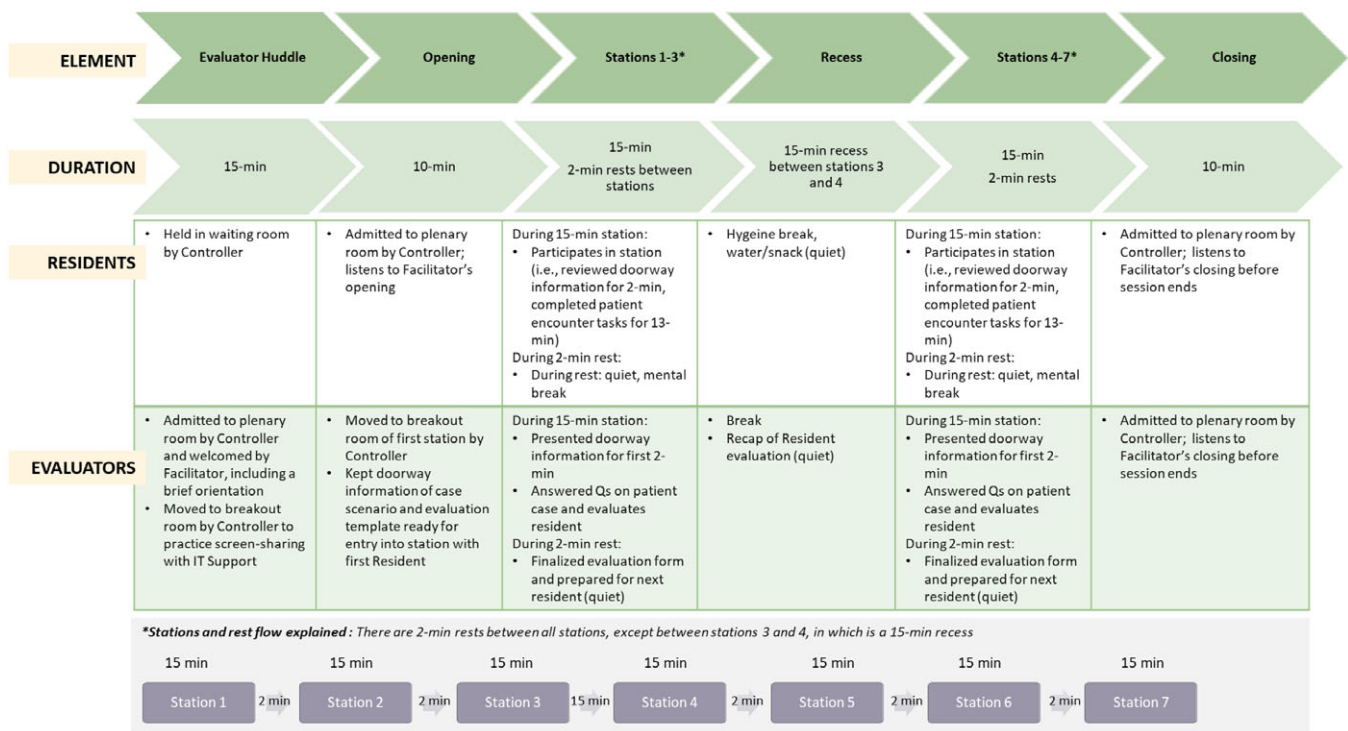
| | | | | | | |
|---|---|---|---|---|---|---|
| **ELEMENT** | Evaluator Huddle | Opening | Stations 1-3* | Recess | Stations 4-7* | Closing |
| **DURATION** | 15-min | 10-min | 15-min 2-min rests between stations | 15-min recess between stations 3 and 4 | 15-min 2-min rests | 10-min |
| **RESIDENTS** | • Held in waiting room by Controller | • Admitted to plenary room by Controller; listens to Facilitator's opening | During 15-min station: • Participates in station (i.e., reviewed doorway information for 2-min, completed patient encounter tasks for 13-min) During 2-min rest: • During rest: quiet, mental break | • Hygeine break, water/snack (quiet) | During 15-min station: • Participates in station (i.e., reviewed doorway information for 2-min, completed patient encounter tasks for 13-min) During 2-min rest: • During rest: quiet, mental break | • Admitted to plenary room by Controller; listens to Facilitator's closing before session ends |
| **EVALUATORS** | • Admitted to plenary room by Controller and welcomed by Facilitator, including a brief orientation • Moved to breakout room by Controller to practice screen-sharing with IT Support | • Moved to breakout room of first station by Controller • Kept doorway information of case scenario and evaluation template ready for entry into station with first Resident | During 15-min station: • Presented doorway information for first 2-min • Answered Qs on patient case and evaluates resident During 2-min rest: • Finalized evaluation form and prepared for next resident (quiet) | • Break • Recap of Resident evaluation (quiet) | During 15-min station: • Presented doorway information for first 2-min • Answered Qs on patient case and evaluates resident During 2-min rest: • Finalized evaluation form and prepared for next resident (quiet) | • Admitted to plenary room by Controller; listens to Facilitator's closing before session ends |

***Stations and rest flow explained :*** *There are 2-min rests between all stations, except between stations 3 and 4, in which is a 15-min recess*

15 min Station 1 2 min 15 min Station 2 2 min 15 min Station 3 15 min 15 min Station 4 2 min 15 min Station 5 2 min 15 min Station 6 2 min 15 min Station 7